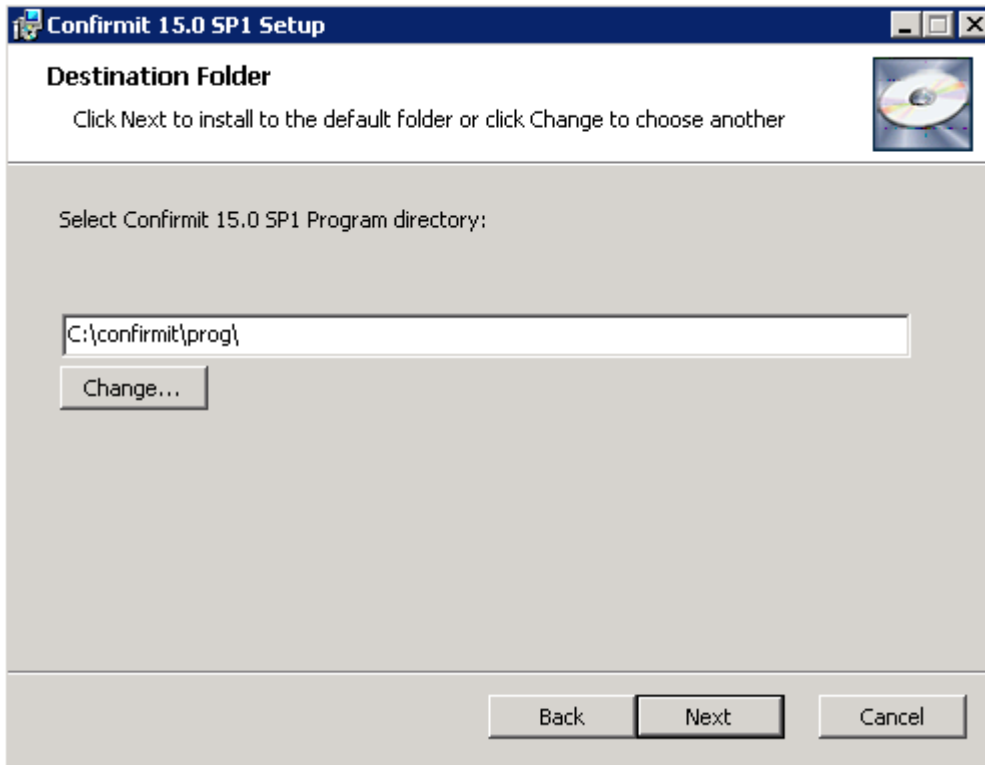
Confirmit 15.0 SP1 Setup

Destination Folder

Click Next to install to the default folder or click Change to choose another

Select Confirmit 15.0 SP1 Program directory:

C:\confirmit\prog\

Change...

Back

Next

Cancel